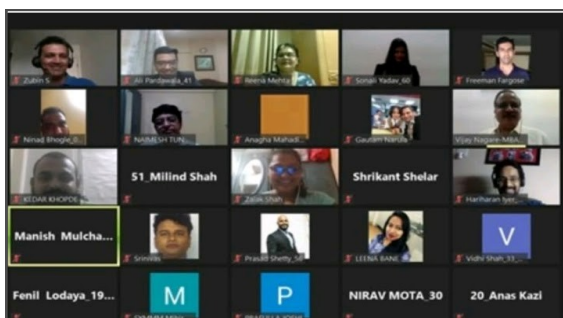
Zubin S

Ali Pardawala_41

Reena Mehta

Sonali Yadav_66

Freeman Fargose

Ninad Bhogle_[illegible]

NAIMESH TUN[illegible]

Anagha Mahadi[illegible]

Gautam Narula

Vijay Nagare MBA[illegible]

KEDAR KHOPDE

51_Milind Shah

Zalak Shah

Shrikant Shelar

Hariharan Iyer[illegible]

Manish Mulcha...

Srinivas

Prasad Shetty_50

LEENA BANE

V

Vidhi Shah_51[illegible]

Fenil Lodaya_19...

M

P

NIRAV MOTA_30

20_Anas Kazi